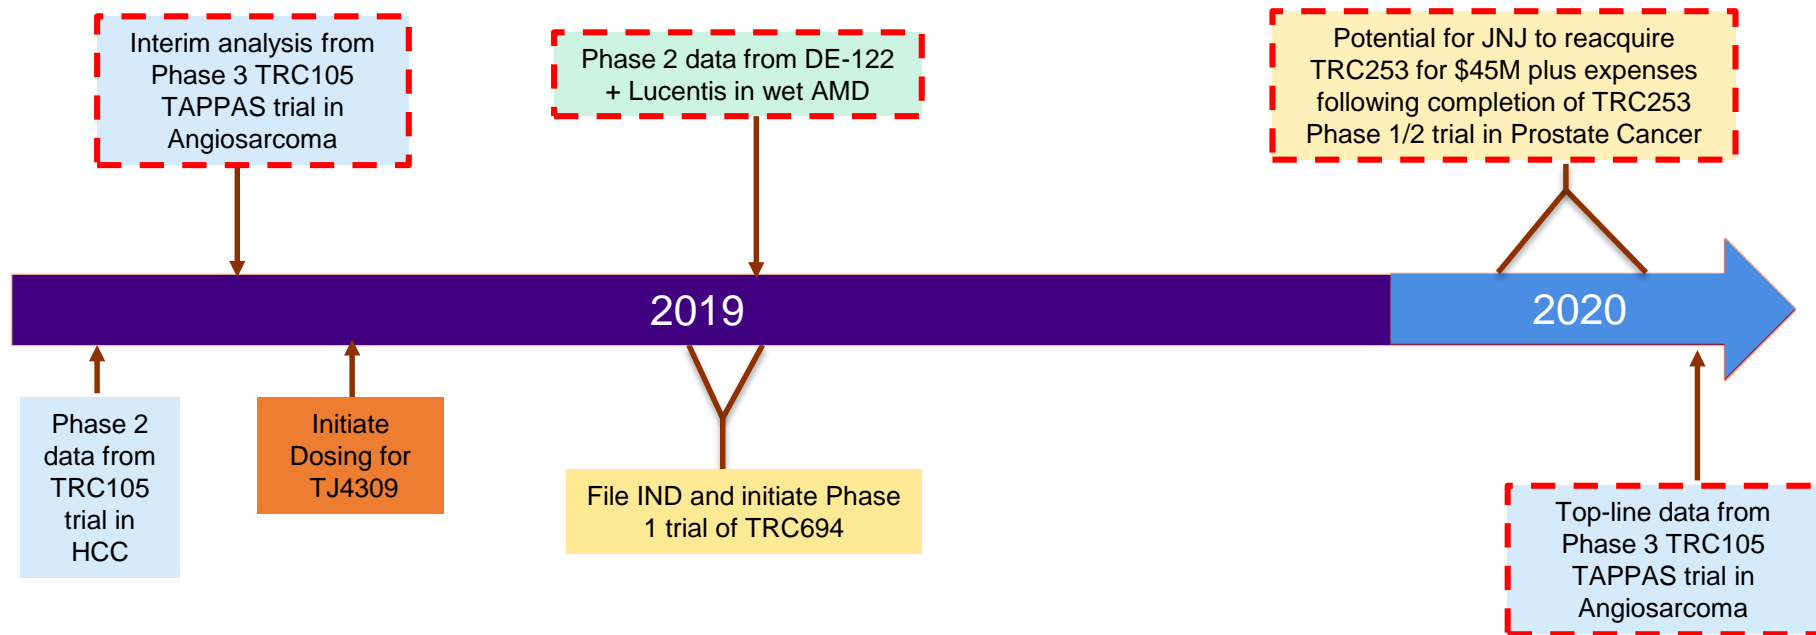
Interim analysis from Phase 3 TRC105 TAPPAS trial in Angiosarcoma

Phase 2 data from DE-122 + Lucentis in wet AMD

Potential for JNJ to reacquire TRC253 for $45M plus expenses following completion of TRC253 Phase 1/2 trial in Prostate Cancer

2019

2020

Phase 2 data from TRC105 trial in HCC

Initiate Dosing for TJ4309

File IND and initiate Phase 1 trial of TRC694

Top-line data from Phase 3 TRC105 TAPPAS trial in Angiosarcoma